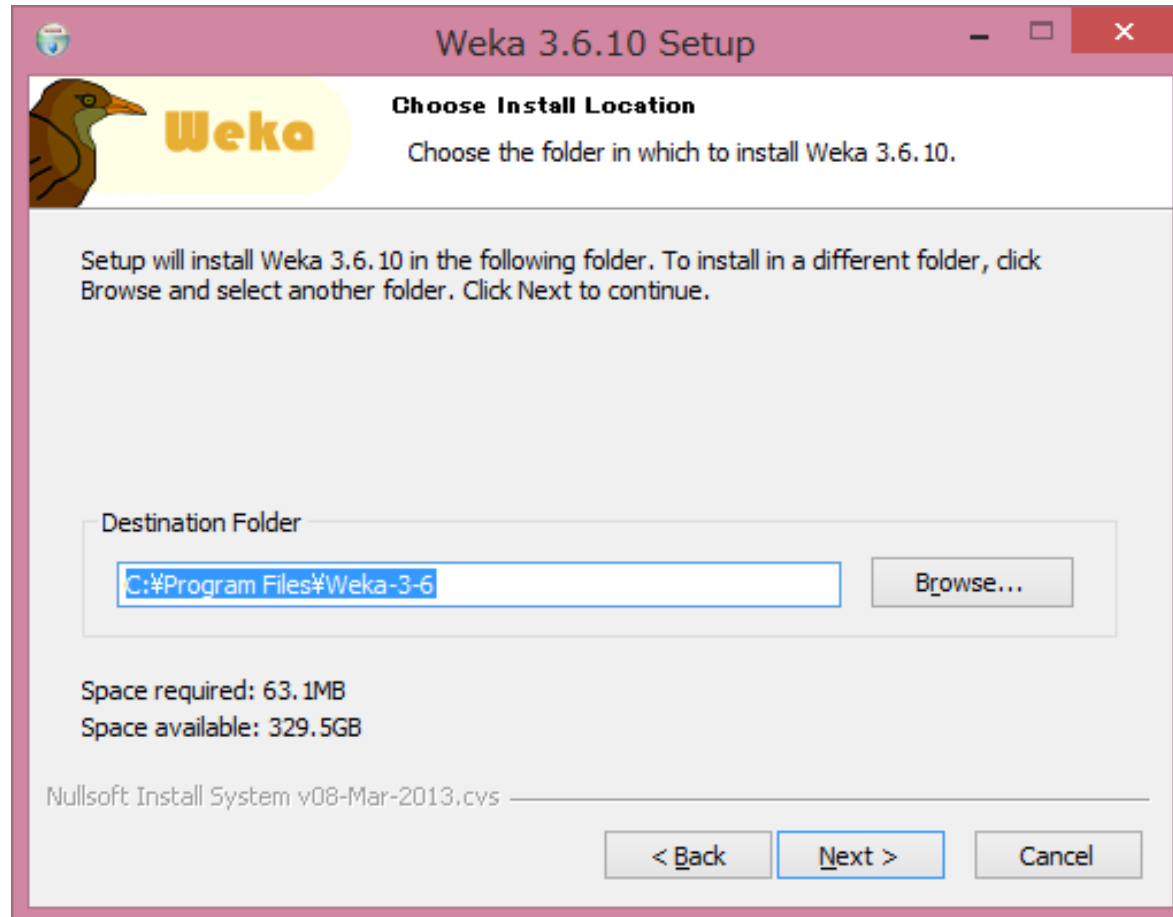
Weka 3.6.10 Setup

Weka

Choose Install Location

Choose the folder in which to install Weka 3.6.10.

Setup will install Weka 3.6.10 in the following folder. To install in a different folder, click Browse and select another folder. Click Next to continue.

Destination Folder

C:¥Program Files¥Weka-3-6

Browse...

Space required: 63.1MB
Space available: 329.5GB

Nullsoft Install System v08-Mar-2013.cvs

< Back

Next >

Cancel